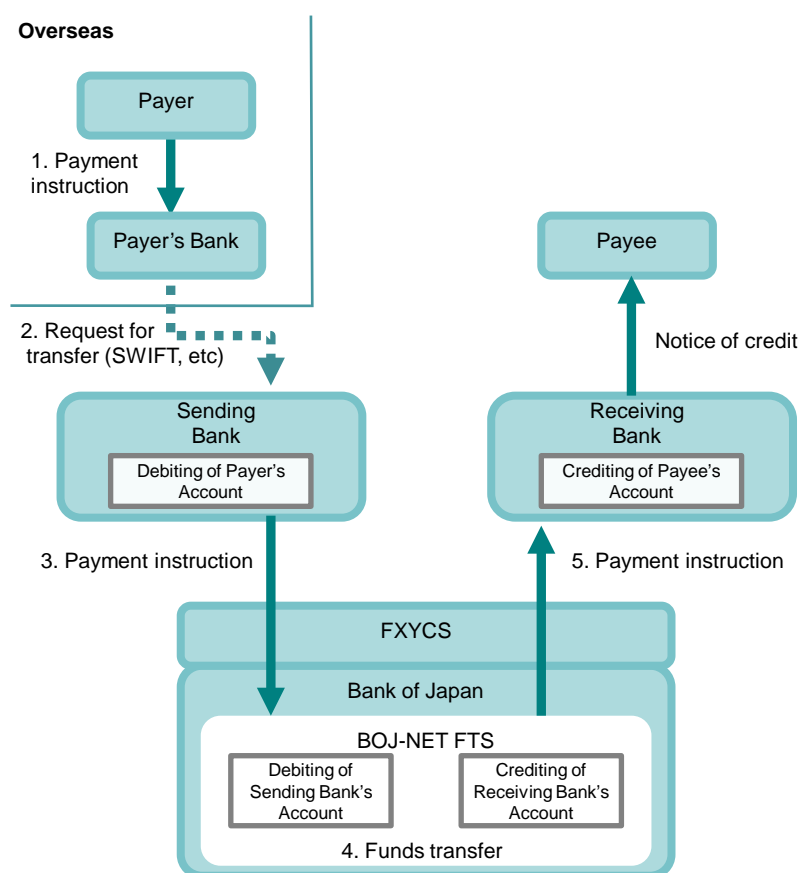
Overseas

Payer

1. Payment instruction

Payer's Bank

2. Request for transfer (SWIFT, etc)

Payee

Notice of credit

Sending Bank

Debiting of Payer's Account

Receiving Bank

Crediting of Payee's Account

3. Payment instruction

5. Payment instruction

FXYCS

Bank of Japan

BOJ-NET FTS

Debiting of Sending Bank's Account

Crediting of Receiving Bank's Account

4. Funds transfer